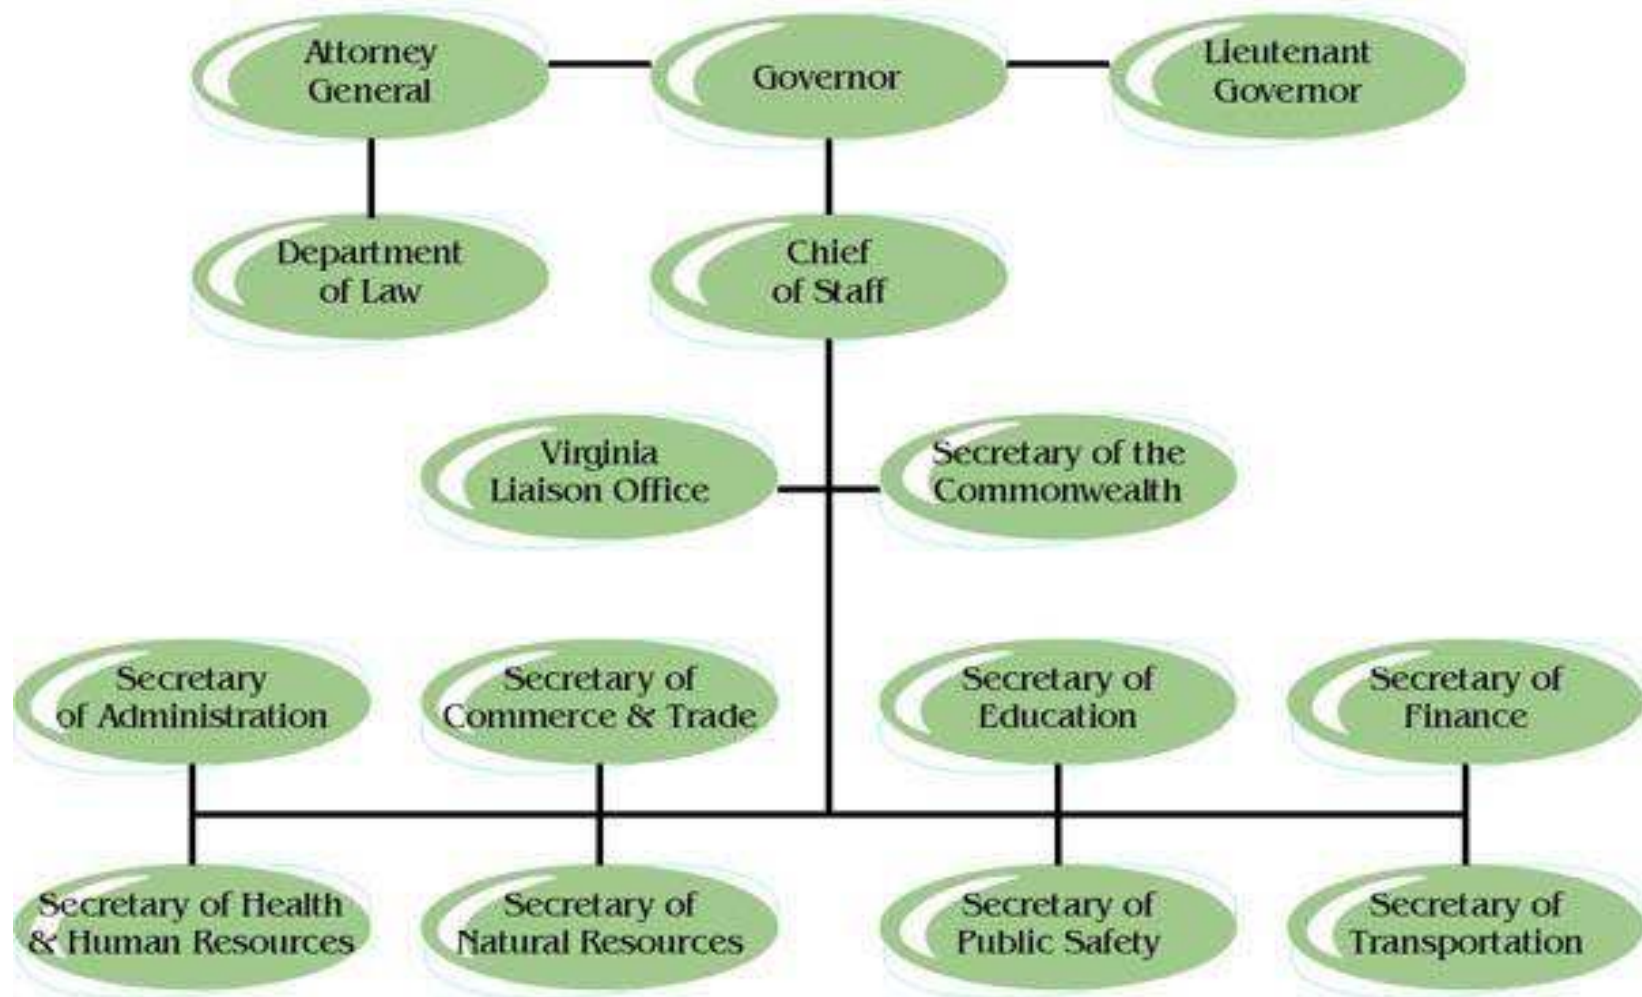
Attorney General

Governor

Lieutenant Governor

Department of Law

Chief of Staff

Virginia Liaison Office

Secretary of the Commonwealth

Secretary of Administration

Secretary of Commerce & Trade

Secretary of Education

Secretary of Finance

Secretary of Health & Human Resources

Secretary of Natural Resources

Secretary of Public Safety

Secretary of Transportation